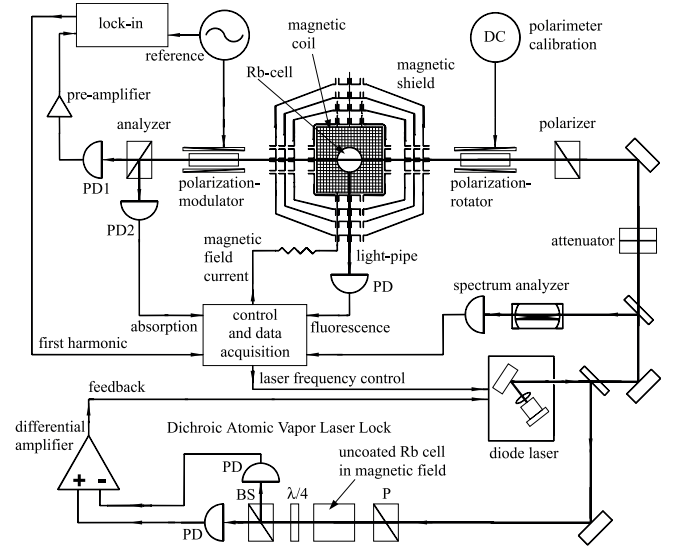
lock-in
reference
magnetic coil
DC
polarimeter calibration
Rb-cell
magnetic shield
pre-amplifier
analyzer
polarizer
PD1
polarization-modulator
polarization-rotator
PD2
attenuator
magnetic field current
light-pipe
PD
spectrum analyzer
absorption
control and data acquisition
fluorescence
first harmonic
laser frequency control
feedback
differential amplifier
Dichroic Atomic Vapor Laser Lock
diode laser
+
-
PD
BS
$\lambda/4$
uncoated Rb cell in magnetic field
P
PD